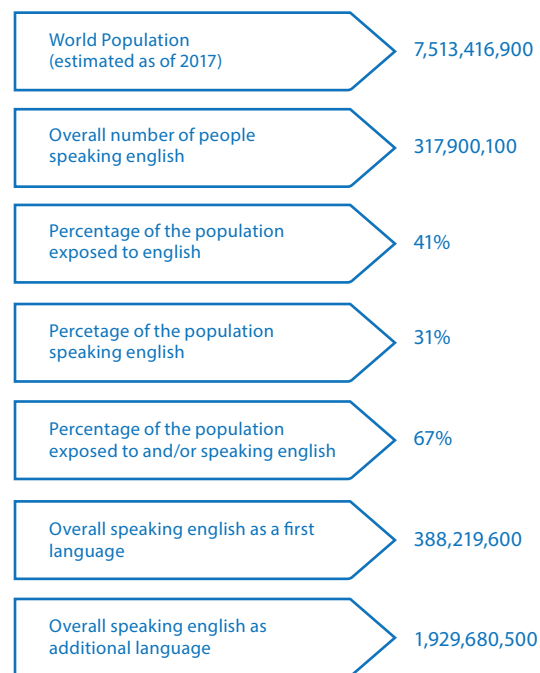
World Population (estimated as of 2017)
7,513,416,900

Overall number of people speaking english
317,900,100

Percentage of the population exposed to english
41%

Percetage of the population speaking english
31%

Percentage of the population exposed to and/or speaking english
67%

Overall speaking english as a first language
388,219,600

Overall speaking english as additional language
1,929,680,500